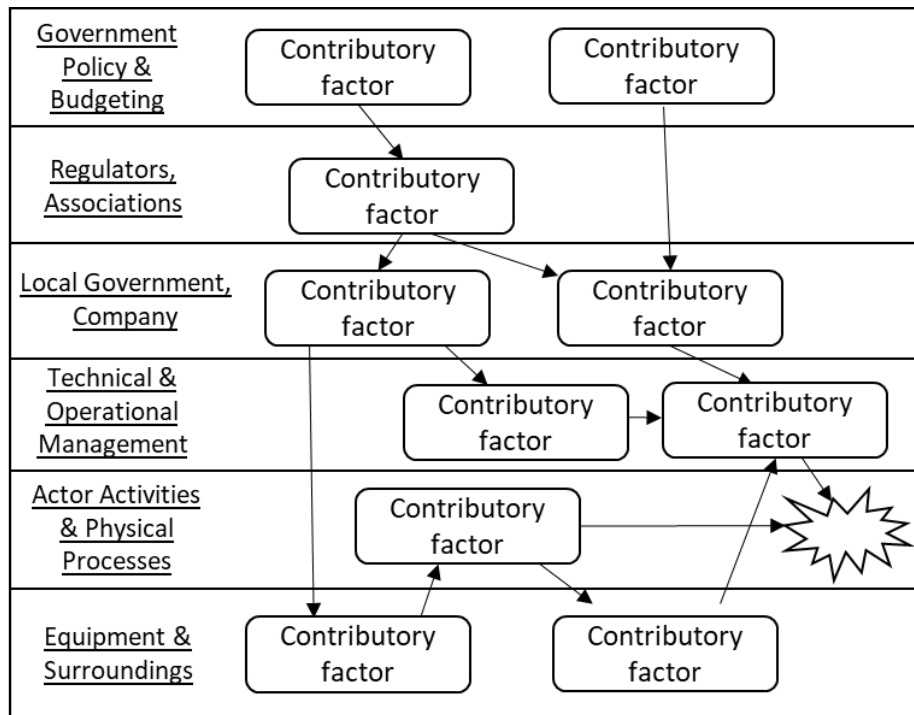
Government Policy & Budgeting

Contributory factor

Contributory factor

Regulators, Associations

Contributory factor

Local Government, Company

Contributory factor

Contributory factor

Technical & Operational Management

Contributory factor

Contributory factor

Actor Activities & Physical Processes

Contributory factor

Equipment & Surroundings

Contributory factor

Contributory factor